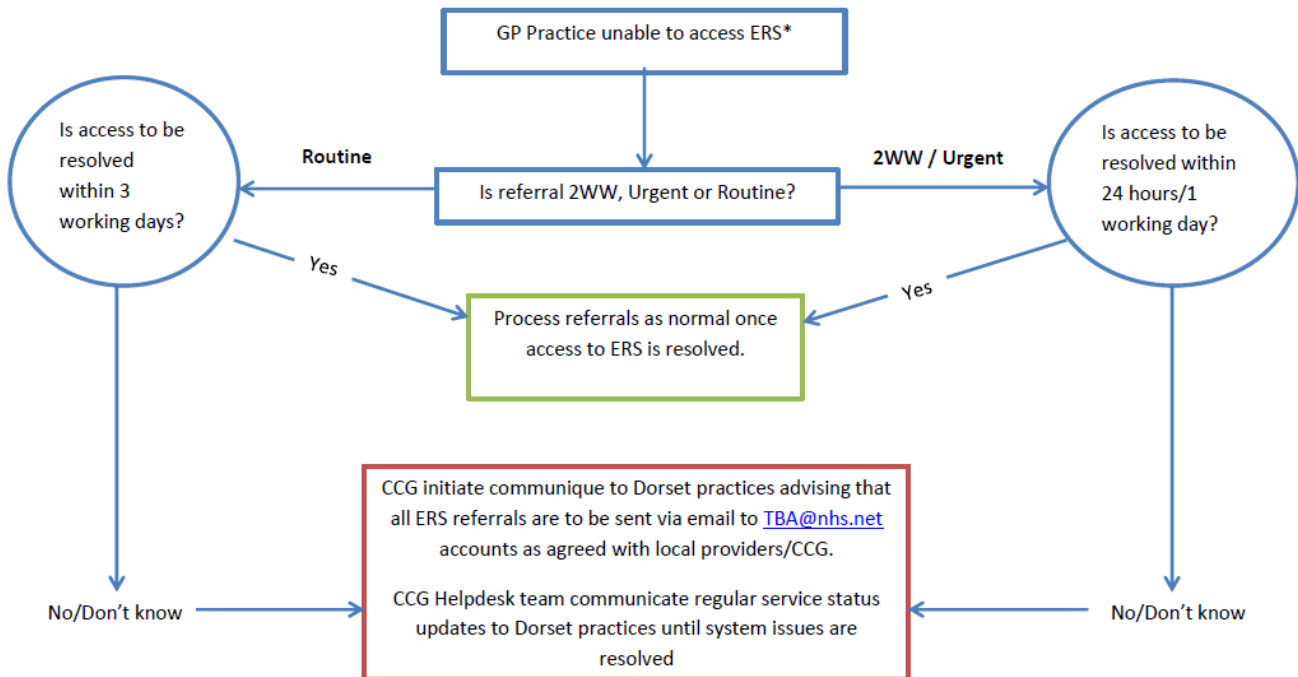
GP Practice unable to access ERS*

Is access to be resolved within 3 working days?

Routine

Is referral 2WW, Urgent or Routine?

2WW / Urgent

Is access to be resolved within 24 hours/1 working day?

Yes

Yes

Process referrals as normal once access to ERS is resolved.

No/Don't know

CCG initiate communique to Dorset practices advising that all ERS referrals are to be sent via email to TBA@nhs.net accounts as agreed with local providers/CCG.

CCG Helpdesk team communicate regular service status updates to Dorset practices until system issues are resolved

No/Don't know